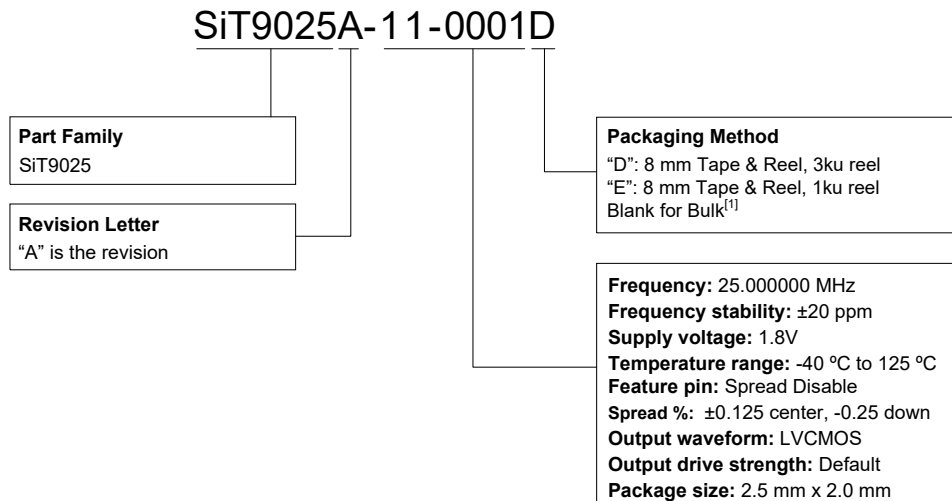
SiT9025A-11-0001D

**Part Family**
SiT9025

**Revision Letter**
"A" is the revision

**Packaging Method**
"D": 8 mm Tape & Reel, 3ku reel
"E": 8 mm Tape & Reel, 1ku reel
Blank for Bulk$^{[1]}$

**Frequency:** 25.000000 MHz
**Frequency stability:** ±20 ppm
**Supply voltage:** 1.8V
**Temperature range:** -40 ºC to 125 ºC
**Feature pin:** Spread Disable
**Spread %:** ±0.125 center, -0.25 down
**Output waveform:** LVCMOS
**Output drive strength:** Default
**Package size:** 2.5 mm x 2.0 mm